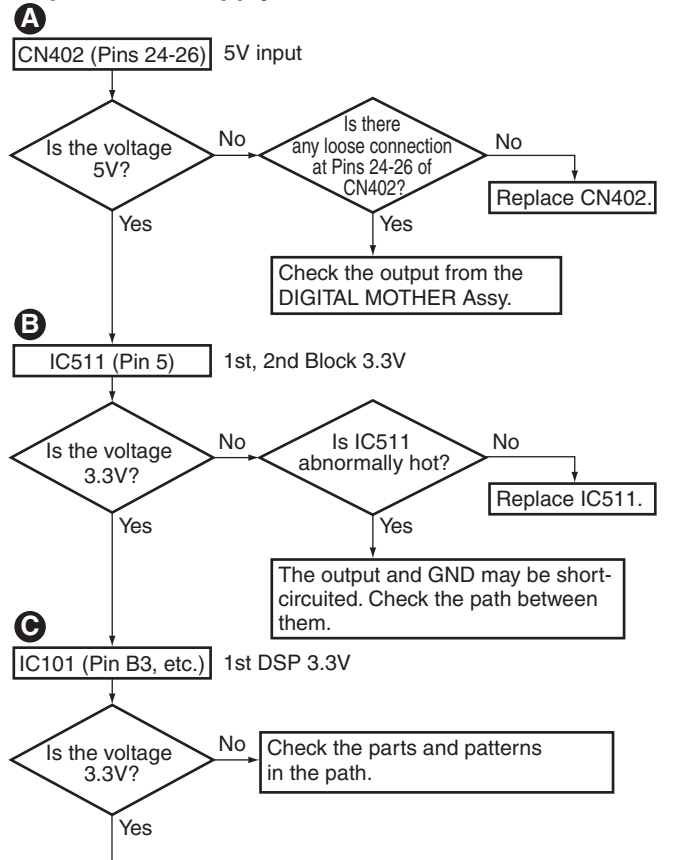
A

CN402 (Pins 24-26)

5V input

Is the voltage 5V?

No

Is there any loose connection at Pins 24-26 of CN402?

No

Replace CN402.

Yes

Yes

Check the output from the DIGITAL MOTHER Assy.

B

IC511 (Pin 5)

1st, 2nd Block 3.3V

Is the voltage 3.3V?

No

Is IC511 abnormally hot?

No

Replace IC511.

Yes

Yes

The output and GND may be short-circuited. Check the path between them.

C

IC101 (Pin B3, etc.)

1st DSP 3.3V

Is the voltage 3.3V?

No

Check the parts and patterns in the path.

Yes